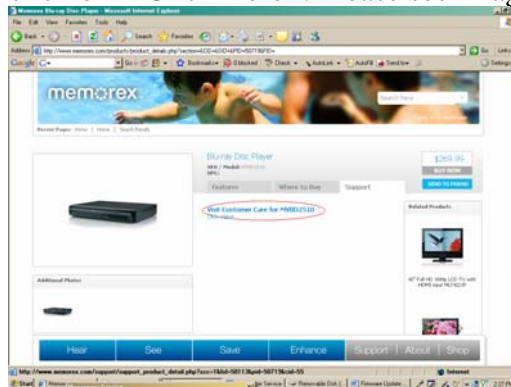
Memorex Blu-ray Disc Player - Microsoft Internet Explorer
File Edit View Favorites Tools Help
Back Search Favorites
Address http://www.memorex.com/products/product_detail.php?section=6CID=&SID=&PID=5071&PID= Go Links
Google G- Go Bookmarks Blocked Check AutoLink AutoFill Send to Settings
memorex
Search Here
Recent Pages: Home | Home | Search Results
Blu-ray Disc Player
SKU | Model:
UPC:
$269.99
BUY NOW
SEND TO FRIEND
Features Where to Buy Support
Visit Customer Care for MVBD2510
Related Products
Additional Photos
42" Full HD 1080p LCD TV with HDMI Input MLT4221P
Hear See Save Enhance Support | About | Shop
http://www.memorex.com/support/support_product_detail.php?scc=1&tid=5071&pid=5071&cat=55 Internet
Start